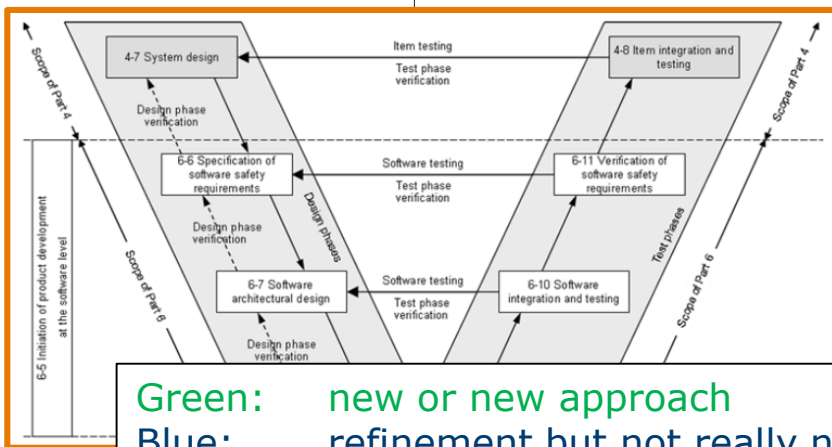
Scope of Part 4

4-7 System design

Item testing

Test phase verification

4-8 Item integration and testing

Scope of Part 4

Design phase verification

6-6 Specification of software safety requirements

Software testing

Test phase verification

6-11 Verification of software safety requirements

Design phases

Test phases

6-5 Initiation of product development at the software level

Design phase verification

Scope of Part 6

6-7 Software architectural design

Software testing

Test phase verification

6-10 Software integration and testing

Scope of Part 6

Design phase verification

Green: new or new approach

Blue: refinement but not really n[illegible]